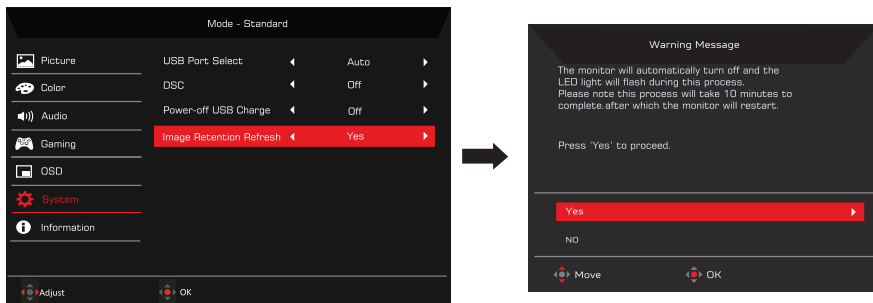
Mode - Standard

Picture
Color
Audio
Gaming
OSD
System
Information

| | | |
|---|---|---|
| USB Port Select | ◄ Auto | ► |
| DSC | ◄ Off | ► |
| Power-off USB Charge | ◄ Off | ► |
| Image Retention Refresh | ◄ Yes | ► |

Adjust
OK

Warning Message

The monitor will automatically turn off and the LED light will flash during this process. Please note this process will take 10 minutes to complete.after which the monitor will restart.

Press 'Yes' to proceed.

Yes
NO

Move
OK